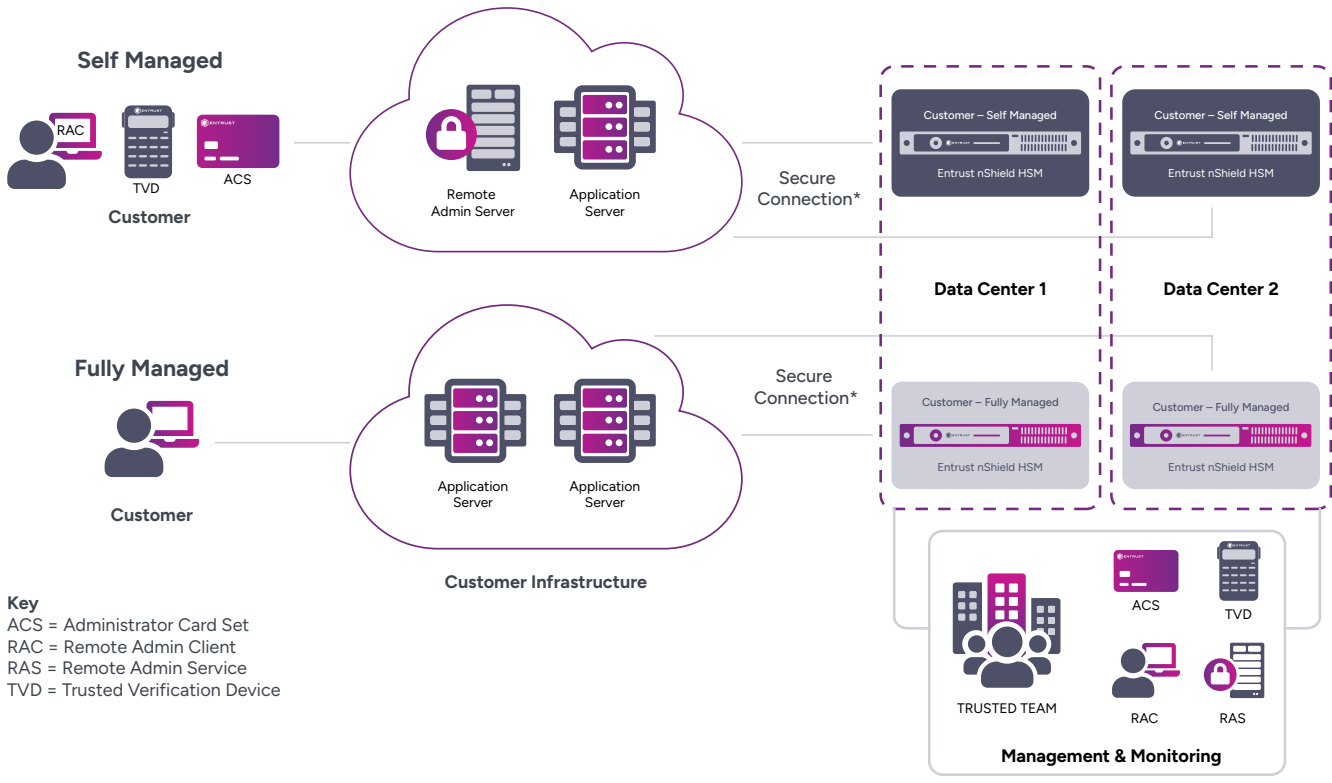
Self Managed

RAC

TVD

ACS

Customer

Remote Admin Server

Application Server

Secure Connection*

Customer – Self Managed

Entrust nShield HSM

Customer – Self Managed

Entrust nShield HSM

Data Center 1

Data Center 2

Fully Managed

Customer

Application Server

Application Server

Secure Connection*

Customer – Fully Managed

Entrust nShield HSM

Customer – Fully Managed

Entrust nShield HSM

Customer Infrastructure

Key
ACS = Administrator Card Set
RAC = Remote Admin Client
RAS = Remote Admin Service
TVD = Trusted Verification Device

ACS

TVD

TRUSTED TEAM

RAC

RAS

Management & Monitoring